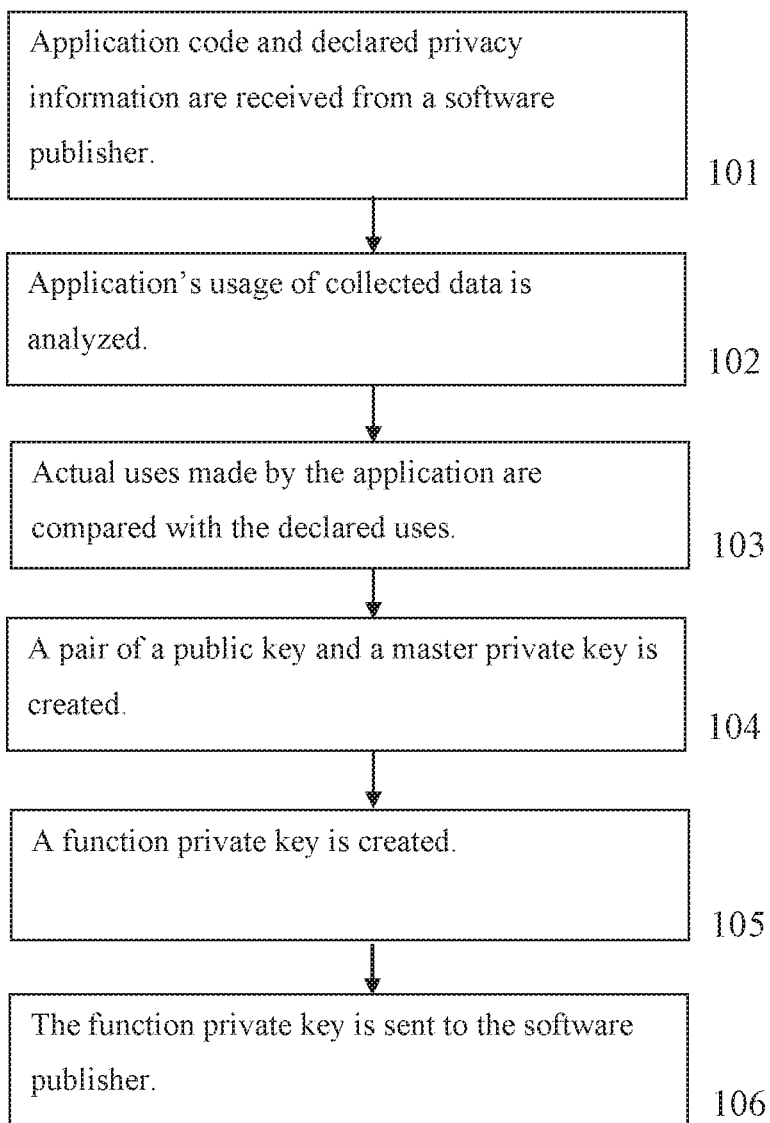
Application code and declared privacy information are received from a software publisher.

101

Application's usage of collected data is analyzed.

102

Actual uses made by the application are compared with the declared uses.

103

A pair of a public key and a master private key is created.

104

A function private key is created.

105

The function private key is sent to the software publisher.

106